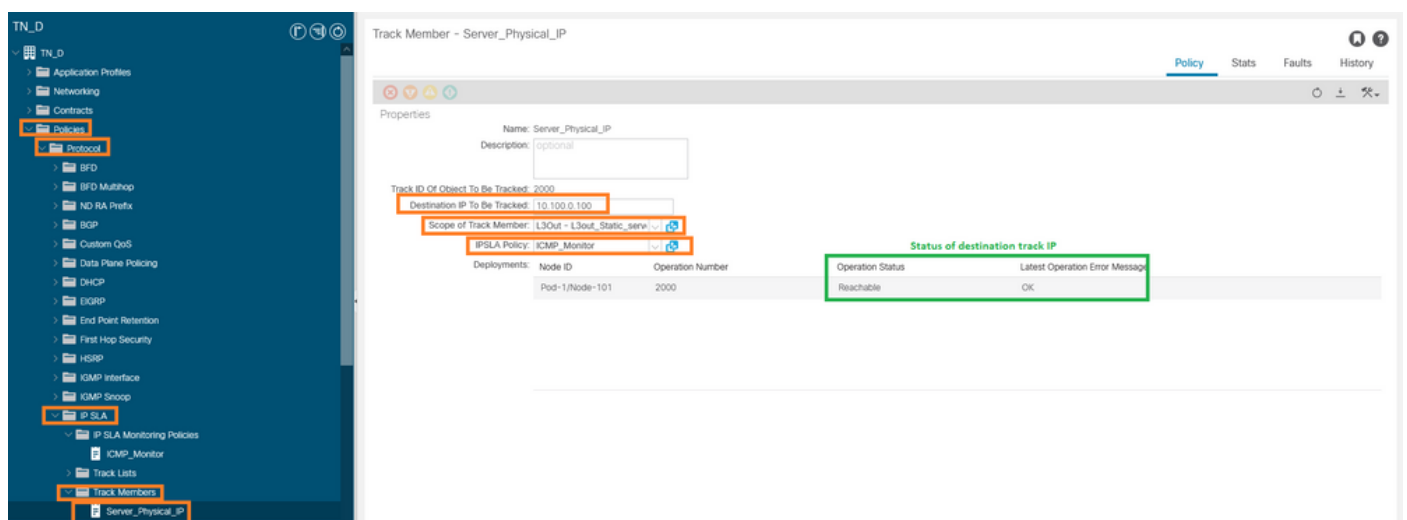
TN_D

TN_D
Application Profiles
Networking
Contracts
Policies
Protocol
BFD
BFD Multihop
ND RA Prefix
BGP
Custom QoS
Data Plane Policing
DHCP
EIGRP
End Point Retention
First Hop Security
HSRP
IGMP Interface
IGMP Snoop
IP SLA
IP SLA Monitoring Policies
ICMP_Monitor
Track Lists
Track Members
Server_Physical_IP

Track Member - Server_Physical_IP

Policy Stats Faults History

Properties

Name: Server_Physical_IP
Description: optional
Track ID Of Object To Be Tracked: 2000
Destination IP To Be Tracked: 10.100.0.100
Scope of Track Member: L3Out - L3out_Static_serv
IPSLA Policy: ICMP_Monitor

Status of destination track IP

Deployments:

| Node ID | Operation Number | Operation Status | Latest Operation Error Message |
|---|---|---|---|
| Pod-1/Node-101 | 2000 | Reachable | OK |